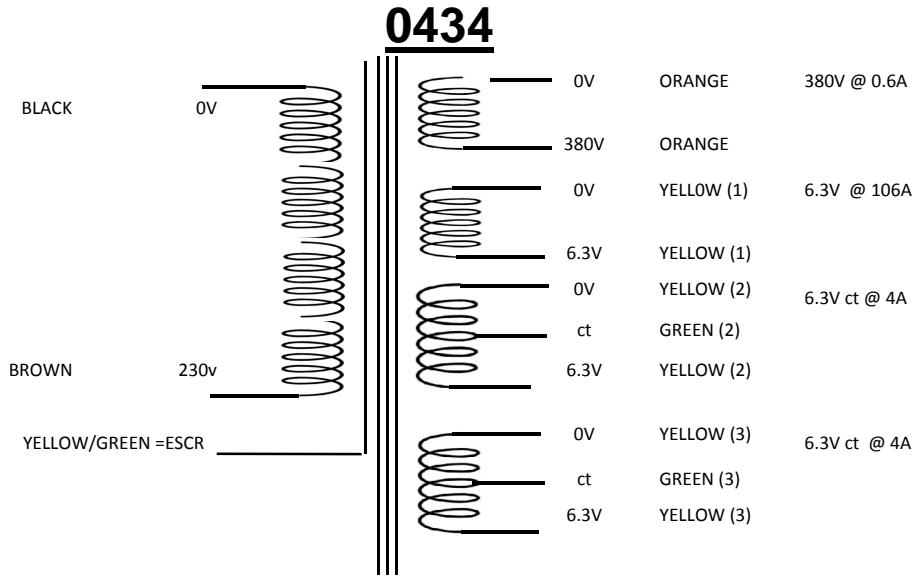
0434

BLACK 0V

BROWN 230v

YELLOW/GREEN =ESCR

0V ORANGE 380V @ 0.6A

380V ORANGE

0V YELL0W (1) 6.3V @ 106A

6.3V YELLOW (1)

0V YELLOW (2) 6.3V ct @ 4A

ct GREEN (2)

6.3V YELLOW (2)

0V YELLOW (3) 6.3V ct @ 4A

ct GREEN (3)

6.3V YELLOW (3)